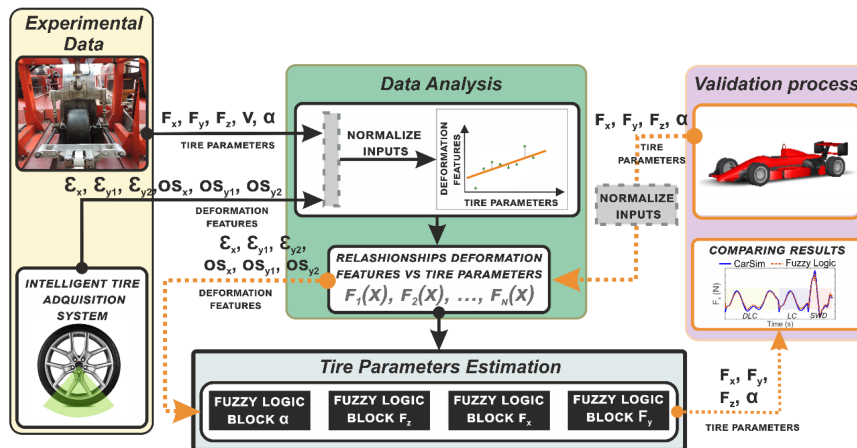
Experimental Data

$F_x$, $F_y$, $F_z$, V, α
TIRE PARAMETERS

$\varepsilon_x$, $\varepsilon_{y1}$, $\varepsilon_{y2}$, $os_x$, $os_{y1}$, $os_{y2}$
DEFORMATION FEATURES

INTELLIGENT TIRE ADQUISITION SYSTEM

Data Analysis

NORMALIZE INPUTS

DEFORMATION FEATURES
TIRE PARAMETERS

$\varepsilon_x$, $\varepsilon_{y1}$, $\varepsilon_{y2}$, $os_x$, $os_{y1}$, $os_{y2}$
DEFORMATION FEATURES

RELASHIONSHIPS DEFORMATION FEATURES VS TIRE PARAMETERS
$F_1(x)$, $F_2(x)$, ..., $F_N(x)$

Validation process

$F_x$, $F_y$, $F_z$, α
TIRE PARAMETERS

NORMALIZE INPUTS

COMPARING RESULTS
CarSim
Fuzzy Logic
$F_y$ (N)
DLC
LC
SWD
Time (s)

Tire Parameters Estimation

FUZZY LOGIC BLOCK α
FUZZY LOGIC BLOCK $F_z$
FUZZY LOGIC BLOCK $F_x$
FUZZY LOGIC BLOCK $F_y$

$F_x$, $F_y$, $F_z$, α
TIRE PARAMETERS